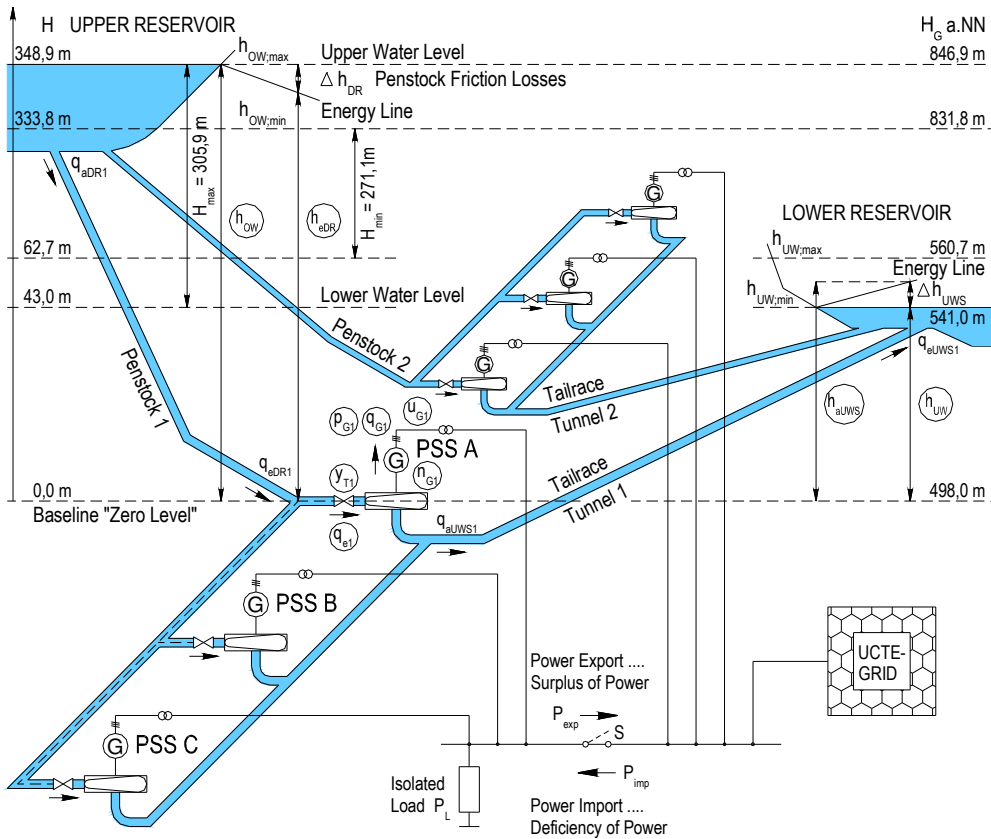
H UPPER RESERVOIR

$H_G$ a.NN

348,9 m

$h_{OW;max}$

Upper Water Level

846,9 m

$\Delta h_{DR}$ Penstock Friction Losses

$h_{OW;min}$

Energy Line

333,8 m

831,8 m

$q_{aDR1}$

$H_{max} = 305,9$ m

$H_{min} = 271,1$m

$h_{OW}$

$h_{eDR}$

LOWER RESERVOIR

62,7 m

$h_{UW;max}$

560,7 m

Energy Line

43,0 m

Lower Water Level

$h_{UW;min}$

$\Delta h_{UWS}$

541,0 m

Penstock 2

$q_{eUWS1}$

Penstock 1

Tailrace

Tunnel 2

$h_{aUWS}$

$h_{UW}$

$p_{G1}$ $q_{G1}$ $u_{G1}$

PSS A

$q_{eDR1}$

$y_{T1}$

$n_{G1}$

Tailrace

0,0 m

498,0 m

Baseline "Zero Level"

Tunnel 1

$q_{aUWS1}$

$q_{e1}$

PSS B

UCTE-GRID

Power Export ....
Surplus of Power

$P_{exp}$

S

PSS C

$P_{imp}$

Isolated Load $P_L$

Power Import ....
Deficiency of Power